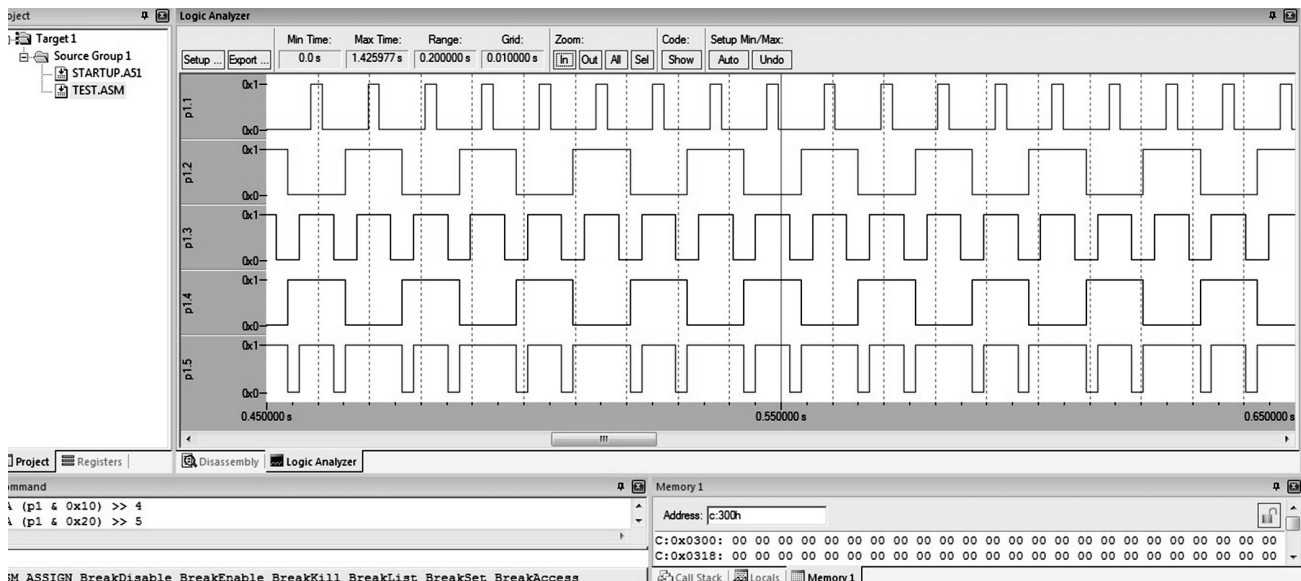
oject
Target 1
Source Group 1
STARTUP.A51
TEST.ASM

Logic Analyzer
Setup ... Export ...
Min Time: 0.0 s
Max Time: 1.425977 s
Range: 0.200000 s
Grid: 0.010000 s
Zoom: In Out All Sel
Code: Show
Setup Min/Max: Auto Undo

p1.1 0x1 0x0
p1.2 0x1 0x0
p1.3 0x1 0x0
p1.4 0x1 0x0
p1.5 0x1 0x0

0.450000 s
0.550000 s
0.650000 s

Project | Registers
Disassembly | Logic Analyzer

mmand
A (p1 & 0x10) >> 4
A (p1 & 0x20) >> 5

SM ASSIGN BreakDisable BreakEnable BreakKill BreakList BreakSet BreakAccess

Memory 1
Address: c:300h
C:0x0300: 00 00 00 00 00 00 00 00 00 00 00 00 00 00 00 00 00 00 00 00 00 00 00 00
C:0x0318: 00 00 00 00 00 00 00 00 00 00 00 00 00 00 00 00 00 00 00 00 00 00 00 00

Call Stack | Locals | Memory 1